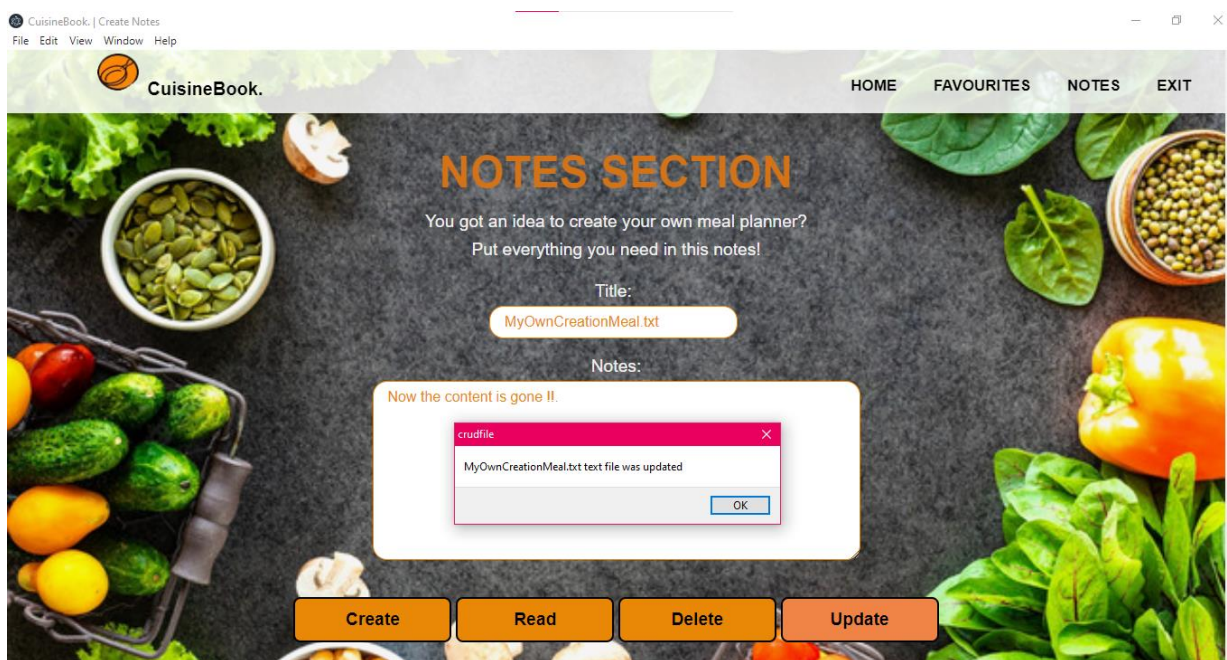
CuisineBook. | Create Notes
File Edit View Window Help

CuisineBook.

HOME FAVOURITES NOTES EXIT

NOTES SECTION

You got an idea to create your own meal planner?
Put everything you need in this notes!

Title:

MyOwnCreationMeal.txt

Notes:

Now the content is gone !!.

crudfile

MyOwnCreationMeal.txt text file was updated

OK

Create Read Delete Update